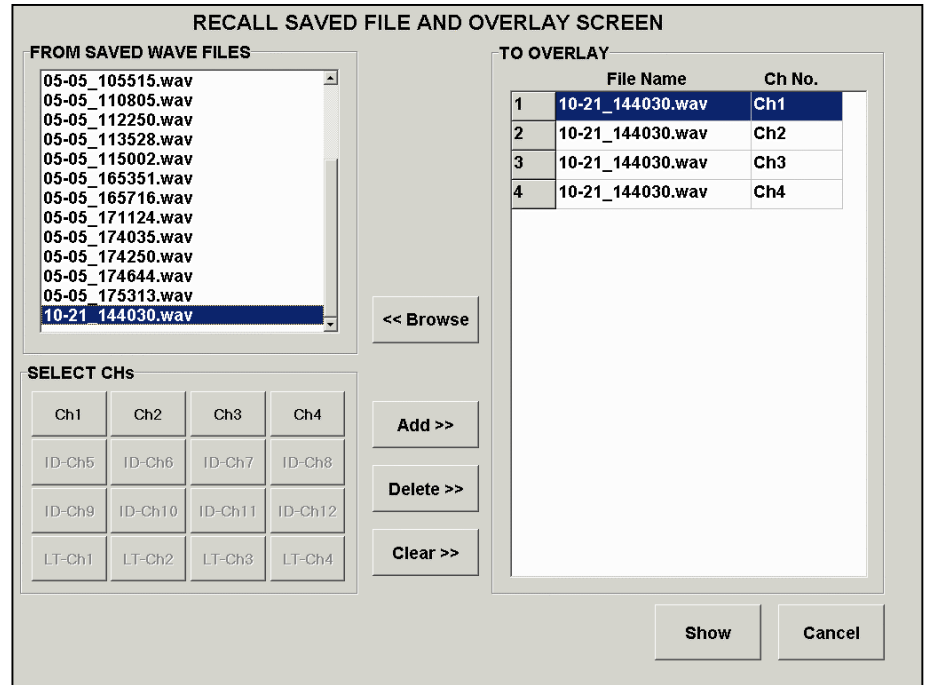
RECALL SAVED FILE AND OVERLAY SCREEN

FROM SAVED WAVE FILES

05-05_105515.wav
05-05_110805.wav
05-05_112250.wav
05-05_113528.wav
05-05_115002.wav
05-05_165351.wav
05-05_165716.wav
05-05_171124.wav
05-05_174035.wav
05-05_174250.wav
05-05_174644.wav
05-05_175313.wav
10-21_144030.wav

<< Browse

SELECT CHs

Ch1 Ch2 Ch3 Ch4
ID-Ch5 ID-Ch6 ID-Ch7 ID-Ch8
ID-Ch9 ID-Ch10 ID-Ch11 ID-Ch12
LT-Ch1 LT-Ch2 LT-Ch3 LT-Ch4

Add >>

Delete >>

Clear >>

TO OVERLAY

| | File Name | Ch No. |
|---|---|---|
| 1 | 10-21_144030.wav | Ch1 |
| 2 | 10-21_144030.wav | Ch2 |
| 3 | 10-21_144030.wav | Ch3 |
| 4 | 10-21_144030.wav | Ch4 |

Show

Cancel